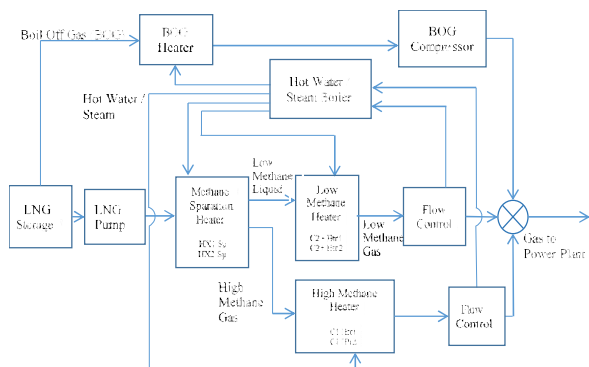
Boil Off Gas (BOG)

BOG Heater

BOG Compressor

Hot Water / Steam

Hot Water / Steam Boiler

LNG Storage

LNG Pump

Methane Separation Heater

HX1 Sp
HX2 Sp

Low Methane Liquid

Low Methane Heater

C2+ Ht1
C2+ Ht2

Low Methane Gas

Flow Control

Gas to Power Plant

High Methane Gas

High Methane Heater

C1 Ht1
C1 Ht2

Flow Control